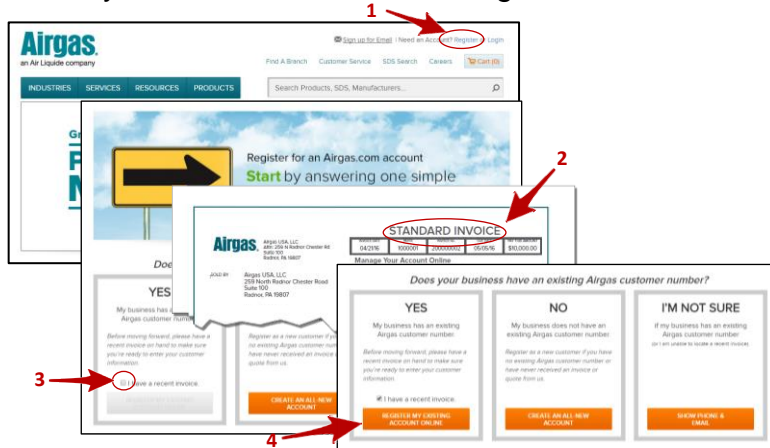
1

Airgas
an Air Liquide company

Sign up for Email | Need an Account? Register | Login

Find A Branch Customer Service SDS Search Careers Cart (0)

INDUSTRIES SERVICES RESOURCES PRODUCTS

Search Products, SDS, Manufacturers...

Register for an Airgas.com account
Start by answering one simple

2

Airgas

Airgas USA, LLC
259 North Radnor Chester Road
Suite 100
Radnor, PA 19087

STANDARD INVOICE

04/21/16 | 1000001 | 200000002 | 05/05/16 | $10,000.00

Manage Your Account Online

SOLD BY Airgas USA, LLC
259 North Radnor Chester Road
Suite 100
Radnor, PA 19087

Doe

YES

My business has an existing Airgas customer number

Before moving forward, please have a recent invoice on hand to make sure you're ready to enter your customer information.

3

I have a recent invoice.

Register as a new customer if you have never received an invoice or quote from us.

CREATE AN ALL NEW ACCOUNT

Does your business have an existing Airgas customer number?

YES

My business has an existing Airgas customer number

Before moving forward, please have a recent invoice on hand to make sure you're ready to enter your customer information

I have a recent invoice.

REGISTER MY EXISTING ACCOUNT ONLINE

4

NO

My business does not have an existing Airgas customer number

Register as a new customer if you have never received an invoice or quote from us.

CREATE AN ALL NEW ACCOUNT

I'M NOT SURE

If my business has an existing Airgas customer number

(or I am unable to locate a recent invoice)

SHOW PHONE & EMAIL